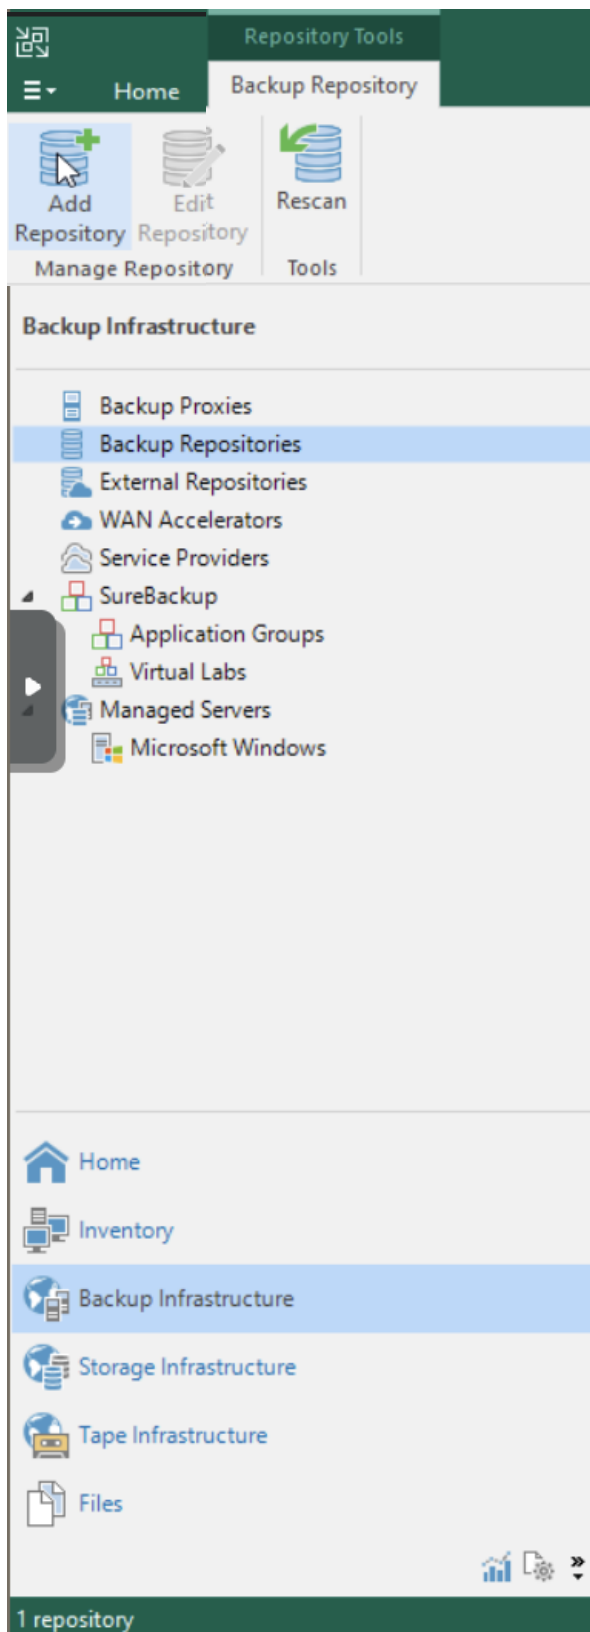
Repository Tools

Home

Backup Repository

Add Repository

Edit Repository

Rescan

Manage Repository

Tools

Backup Infrastructure

Backup Proxies

Backup Repositories

External Repositories

WAN Accelerators

Service Providers

SureBackup

Application Groups

Virtual Labs

Managed Servers

Microsoft Windows

Home

Inventory

Backup Infrastructure

Storage Infrastructure

Tape Infrastructure

Files

1 repository